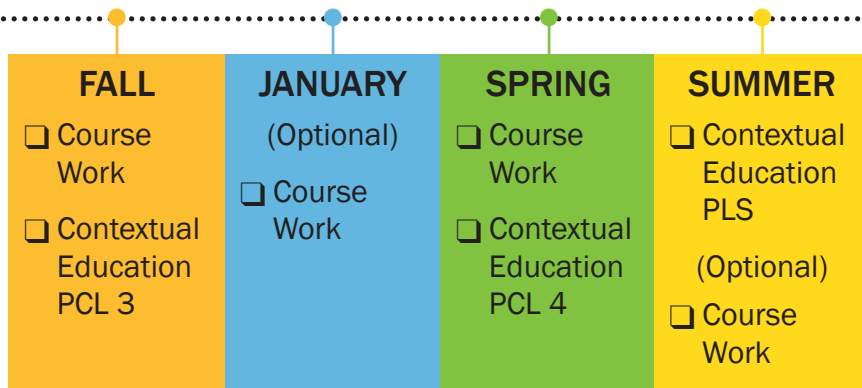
FALL

❑ Course Work

❑ Contextual Education PCL 3

JANUARY

(Optional)

❑ Course Work

SPRING

❑ Course Work

❑ Contextual Education PCL 4

SUMMER

❑ Contextual Education PLS

(Optional)

❑ Course Work